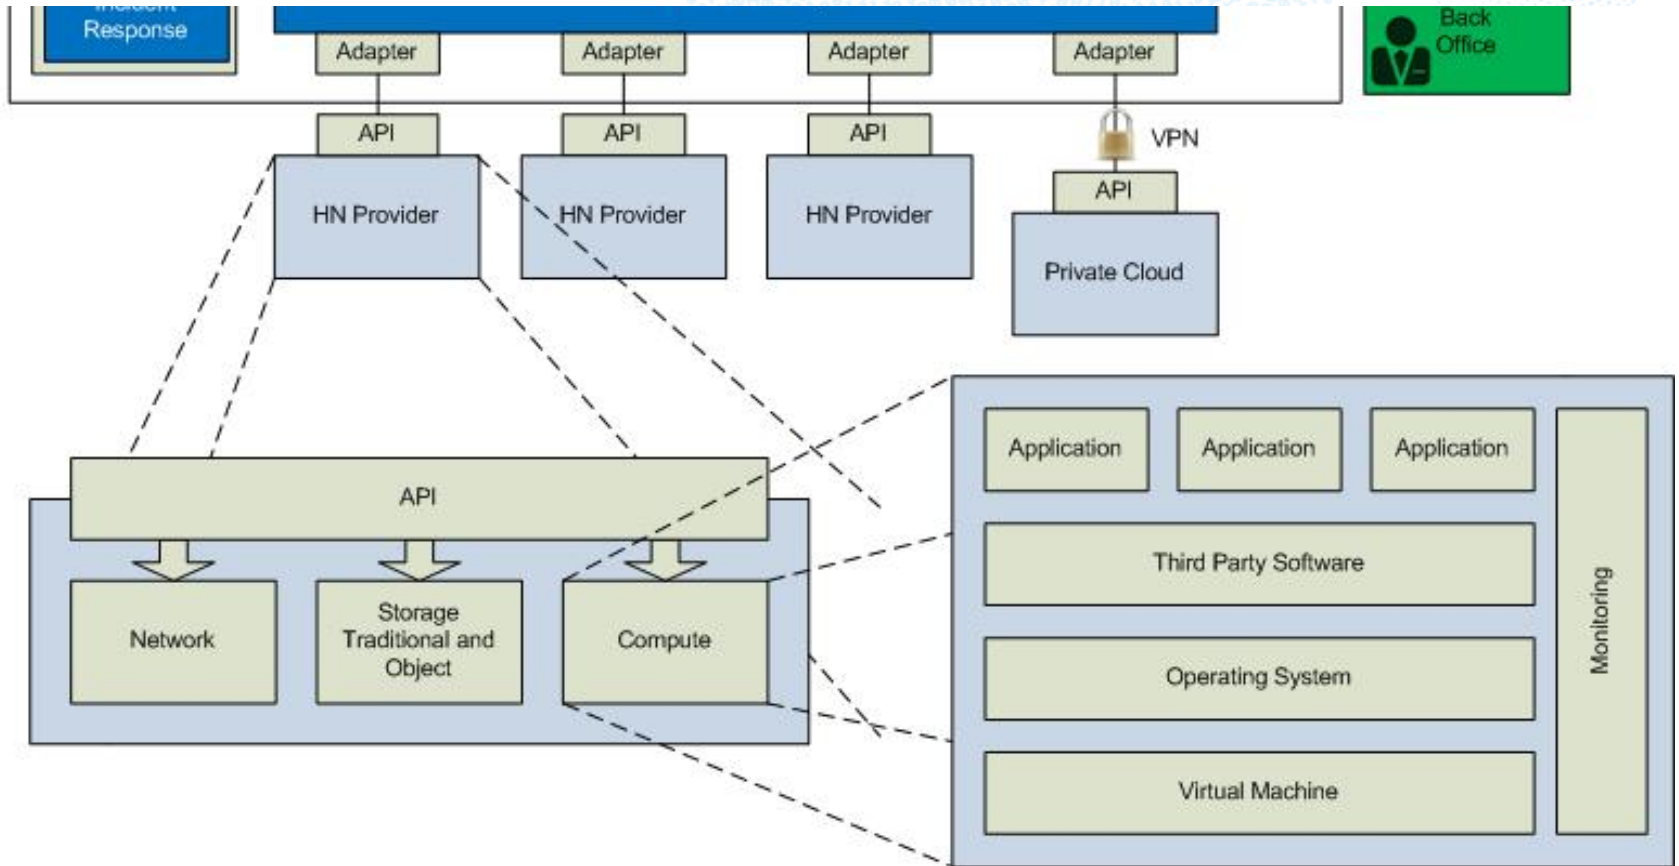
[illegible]
Response

Adapter
Adapter
Adapter
Adapter

Back
Office

API
API
API
VPN
API

HN Provider
HN Provider
HN Provider
Private Cloud

API

Network
Storage
Traditional and
Object
Compute

Application
Application
Application
Third Party Software
Operating System
Virtual Machine
Monitoring